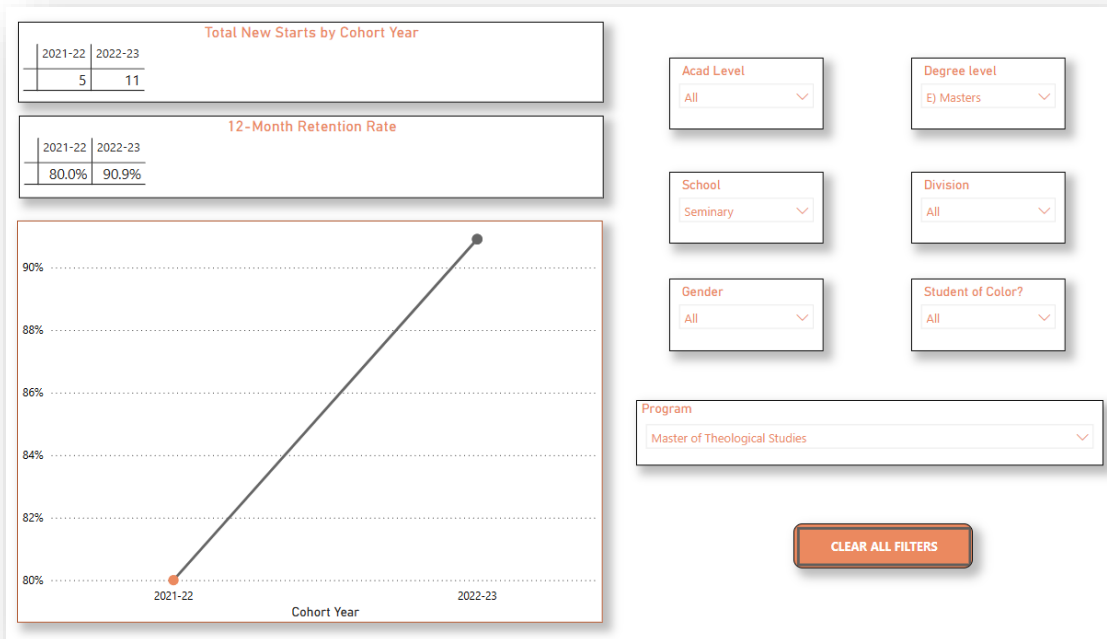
Total New Starts by Cohort Year

| | 2021-22 | 2022-23 |
|---|---|---|
| | 5 | 11 |

12-Month Retention Rate

| | 2021-22 | 2022-23 |
|---|---|---|
| | 80.0% | 90.9% |

90%
88%
86%
84%
82%
80%
2021-22
2022-23
Cohort Year

Acad Level
All

Degree level
E) Masters

School
Seminary

Division
All

Gender
All

Student of Color?
All

Program
Master of Theological Studies

CLEAR ALL FILTERS